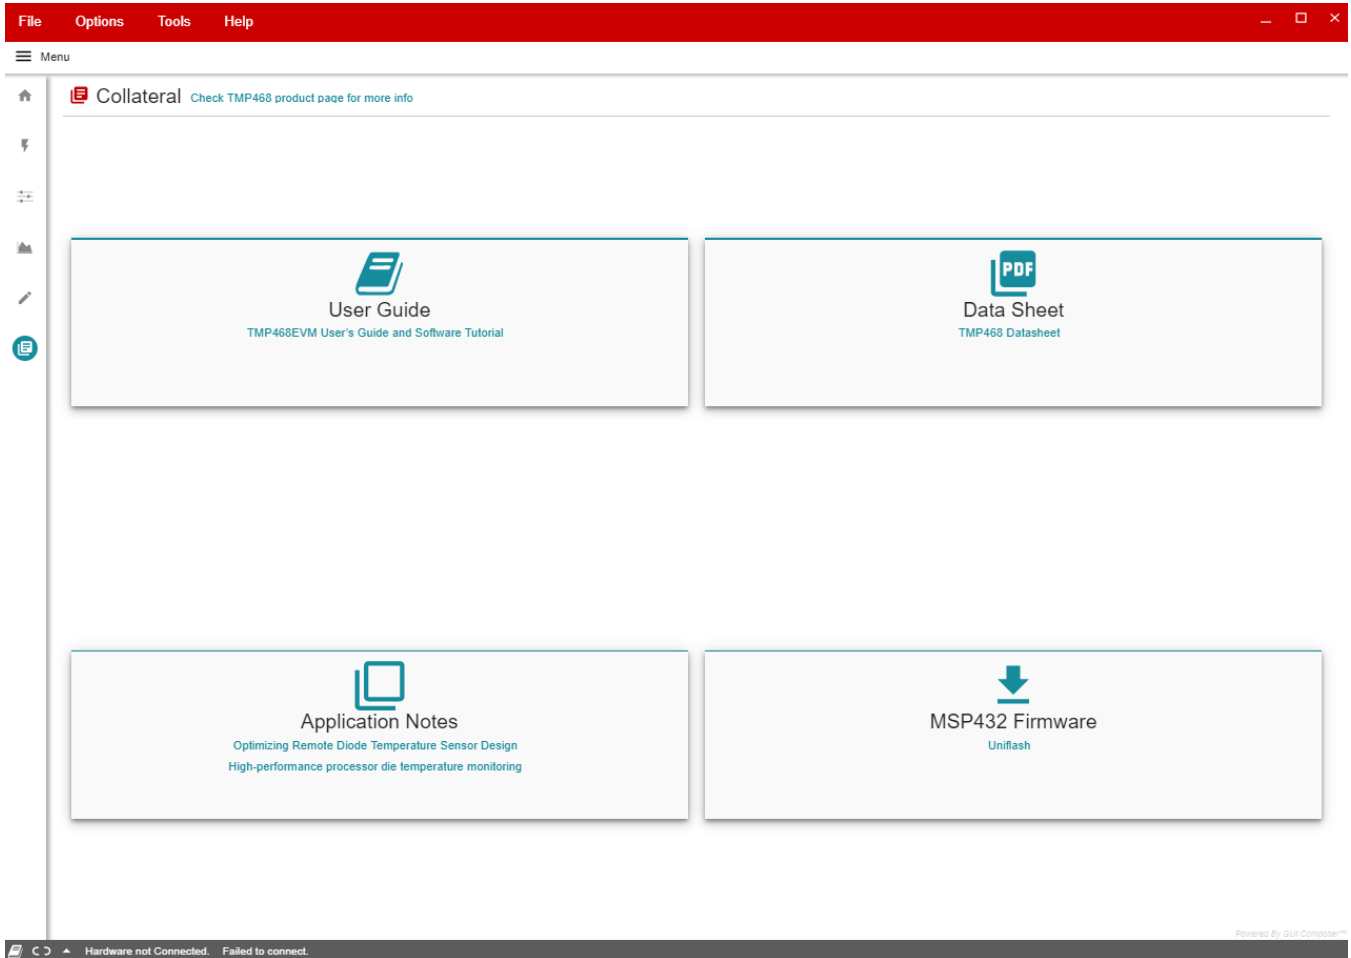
File Options Tools Help

Menu

Collateral Check TMP468 product page for more info

User Guide
TMP468EVM User's Guide and Software Tutorial

PDF
Data Sheet
TMP468 Datasheet

Application Notes
Optimizing Remote Diode Temperature Sensor Design
High-performance processor die temperature monitoring

MSP432 Firmware
Uniflash

Powered By GUI Composer™

Hardware not Connected. Failed to connect.